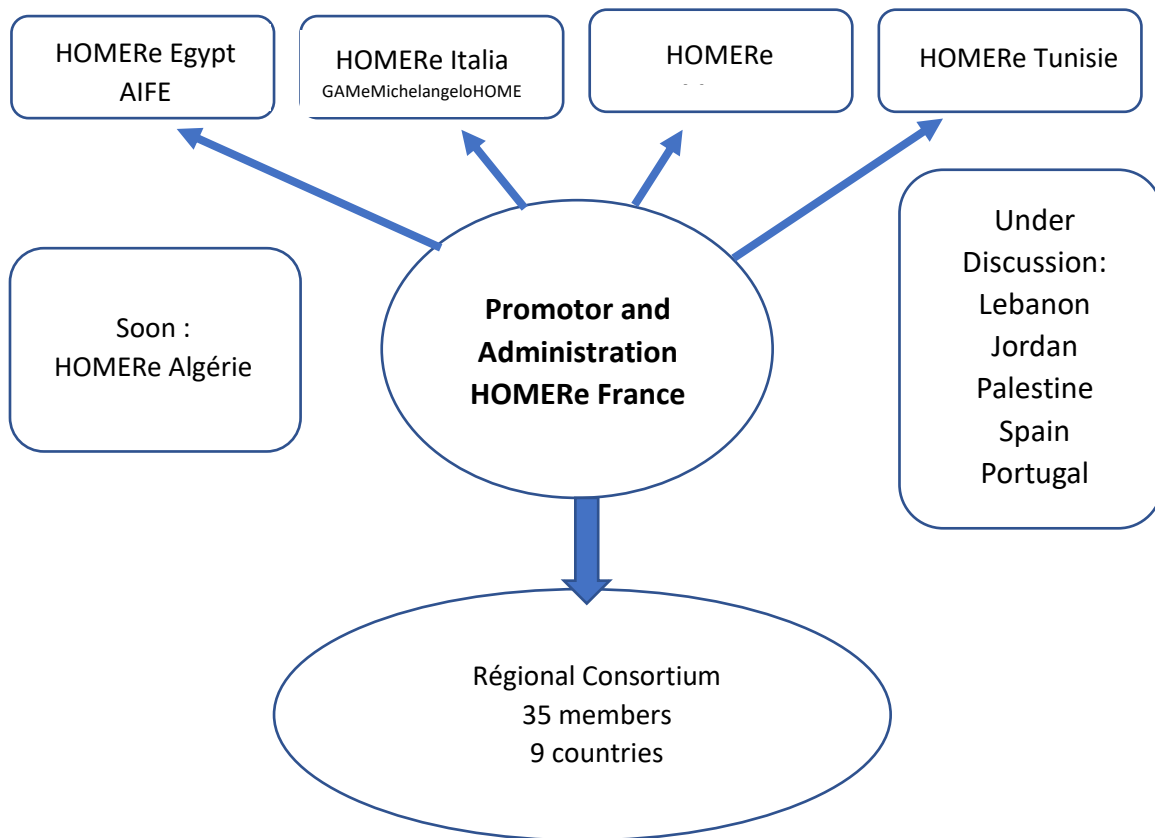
HOMERe Egypt
AIFE

HOMERe Italia
GAMeMichelangeloHOME

HOMERe
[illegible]

HOMERe Tunisie

Under Discussion:
Lebanon
Jordan
Palestine
Spain
Portugal

Soon :
HOMERe Algérie

Promotor and Administration HOMERe France

Régional Consortium
35 members
9 countries